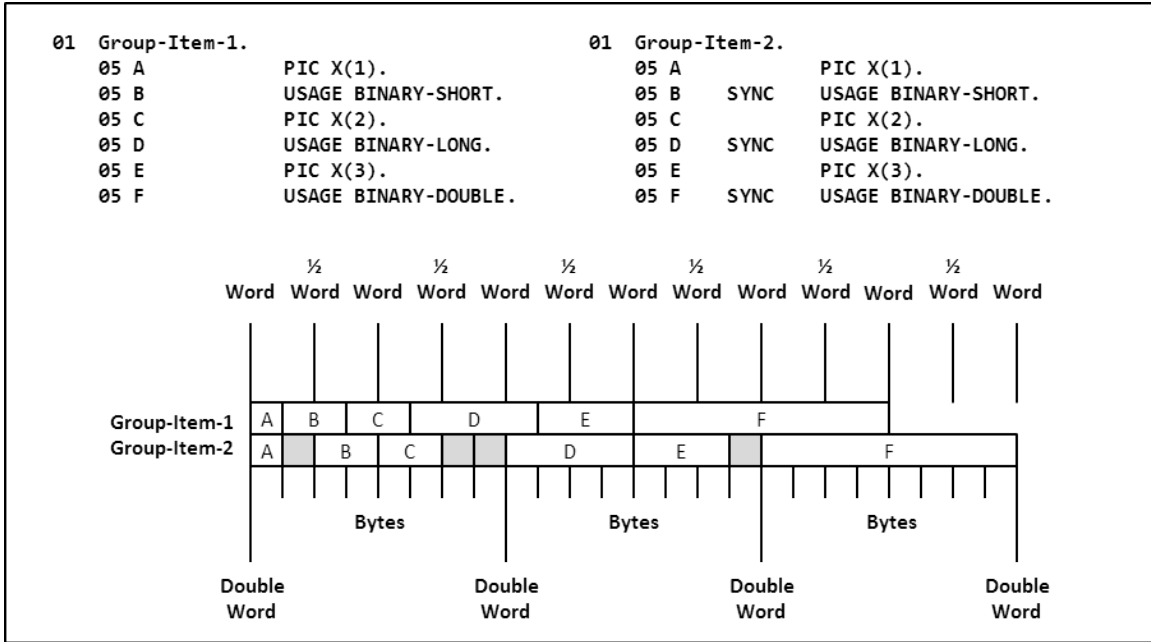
01 Group-Item-1.
05 A PIC X(1).
05 B USAGE BINARY-SHORT.
05 C PIC X(2).
05 D USAGE BINARY-LONG.
05 E PIC X(3).
05 F USAGE BINARY-DOUBLE.

01 Group-Item-2.
05 A PIC X(1).
05 B SYNC USAGE BINARY-SHORT.
05 C PIC X(2).
05 D SYNC USAGE BINARY-LONG.
05 E PIC X(3).
05 F SYNC USAGE BINARY-DOUBLE.

Word ½ Word Word ½ Word Word ½ Word Word ½ Word Word ½ Word Word ½ Word Word

Group-Item-1 A B C D E F
Group-Item-2 A B C D E F

Bytes Bytes Bytes

Double Word Double Word Double Word Double Word